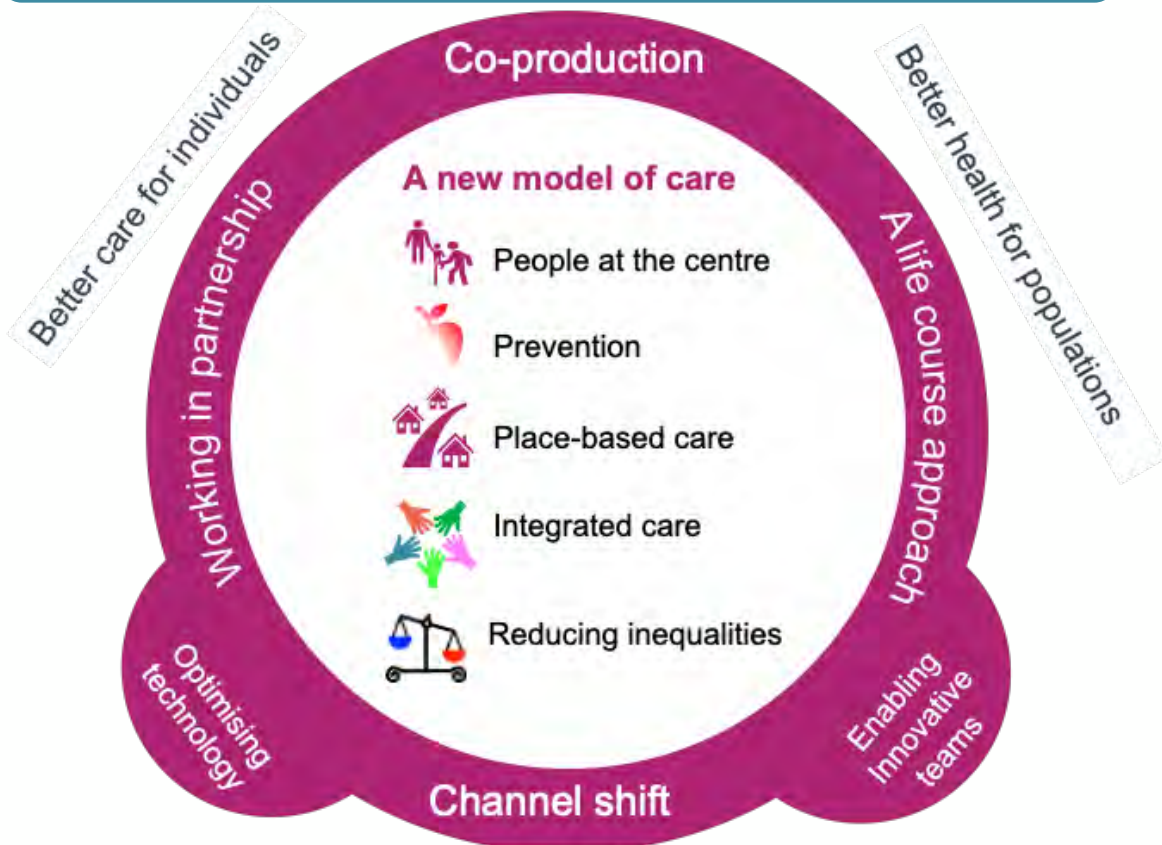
Better care for individuals

Co-production

Better health for populations

Working in partnership

A new model of care

People at the centre

Prevention

Place-based care

Integrated care

Reducing inequalities

A life course approach

Optimising technology

Channel shift

Enabling Innovative teams